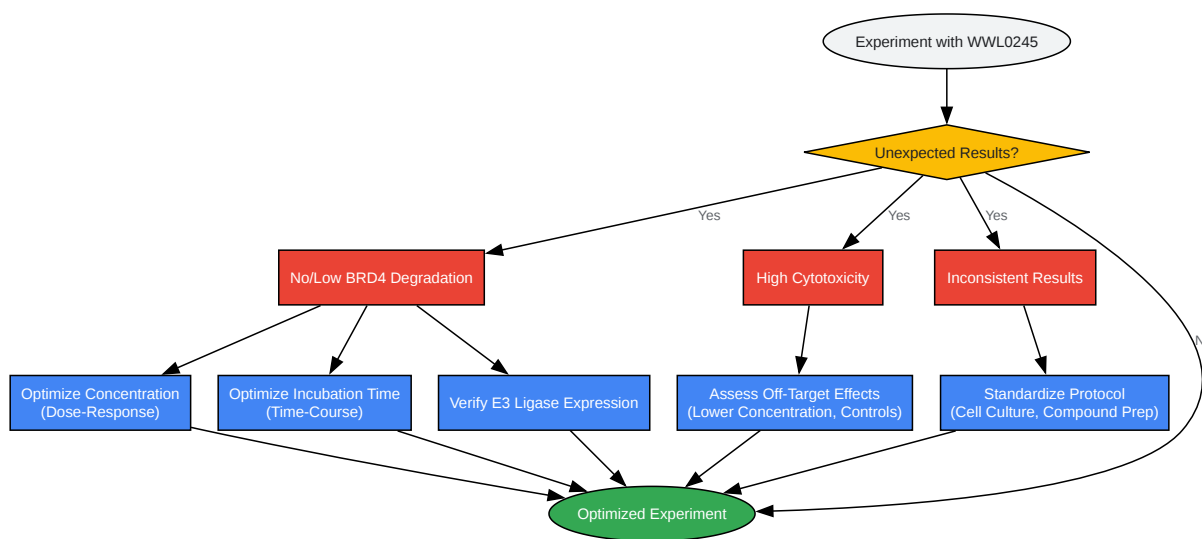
Experiment with WWL0245

Unexpected Results?

Yes

Yes

Yes

N

No/Low BRD4 Degradation

High Cytotoxicity

Inconsistent Results

Optimize Concentration (Dose-Response)

Optimize Incubation Time (Time-Course)

Verify E3 Ligase Expression

Assess Off-Target Effects (Lower Concentration, Controls)

Standardize Protocol (Cell Culture, Compound Prep)

Optimized Experiment